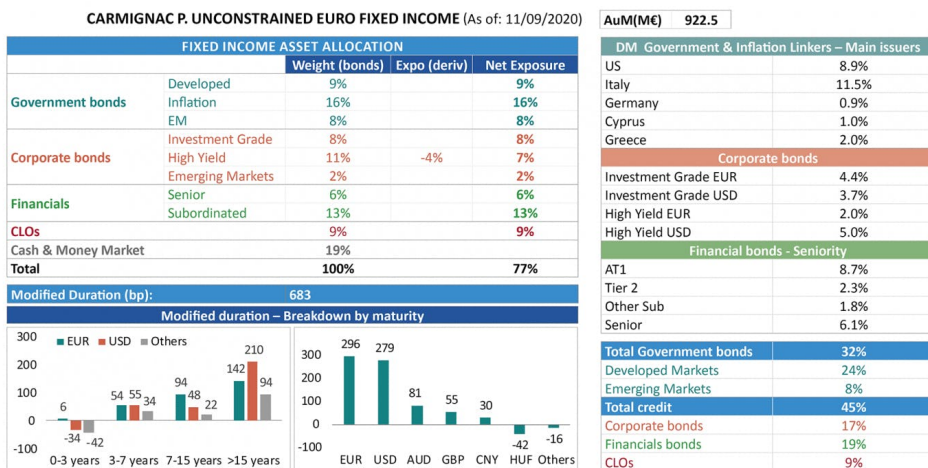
CARMIGNAC P. UNCONSTRAINED EURO FIXED INCOME (As of: 11/09/2020)

| AuM(M€) | 922.5 |
|---|---|

FIXED INCOME ASSET ALLOCATION

| | | Weight (bonds) | Expo (deriv) | Net Exposure |
|---|---|---|---|---|
| Government bonds | Developed | 9% | | 9% |
| | Inflation | 16% | | 16% |
| | EM | 8% | | 8% |
| Corporate bonds | Investment Grade | 8% | | 8% |
| | High Yield | 11% | -4% | 7% |
| | Emerging Markets | 2% | | 2% |
| Financials | Senior | 6% | | 6% |
| | Subordinated | 13% | | 13% |
| CLOs | | 9% | | 9% |
| Cash & Money Market | | 19% | | |
| Total | | 100% | | 77% |

Modified Duration (bp): 683

Modified duration – Breakdown by maturity

300
200
100
0
-100
EUR USD Others
6 -34 -42
54 55 34
94 48 22
142 210 94
0-3 years 3-7 years 7-15 years >15 years

300
200
100
0
-100
296 279 81 55 30 -42 -16
EUR USD AUD GBP CNY HUF Others

| DM Government & Inflation Linkers – Main issuers | |
|---|---|
| US | 8.9% |
| Italy | 11.5% |
| Germany | 0.9% |
| Cyprus | 1.0% |
| Greece | 2.0% |
| Corporate bonds | |
| Investment Grade EUR | 4.4% |
| Investment Grade USD | 3.7% |
| High Yield EUR | 2.0% |
| High Yield USD | 5.0% |
| Financial bonds - Seniority | |
| AT1 | 8.7% |
| Tier 2 | 2.3% |
| Other Sub | 1.8% |
| Senior | 6.1% |

| Total Government bonds | 32% |
|---|---|
| Developed Markets | 24% |
| Emerging Markets | 8% |
| Total credit | 45% |
| Corporate bonds | 17% |
| Financials bonds | 19% |
| CLOs | 9% |